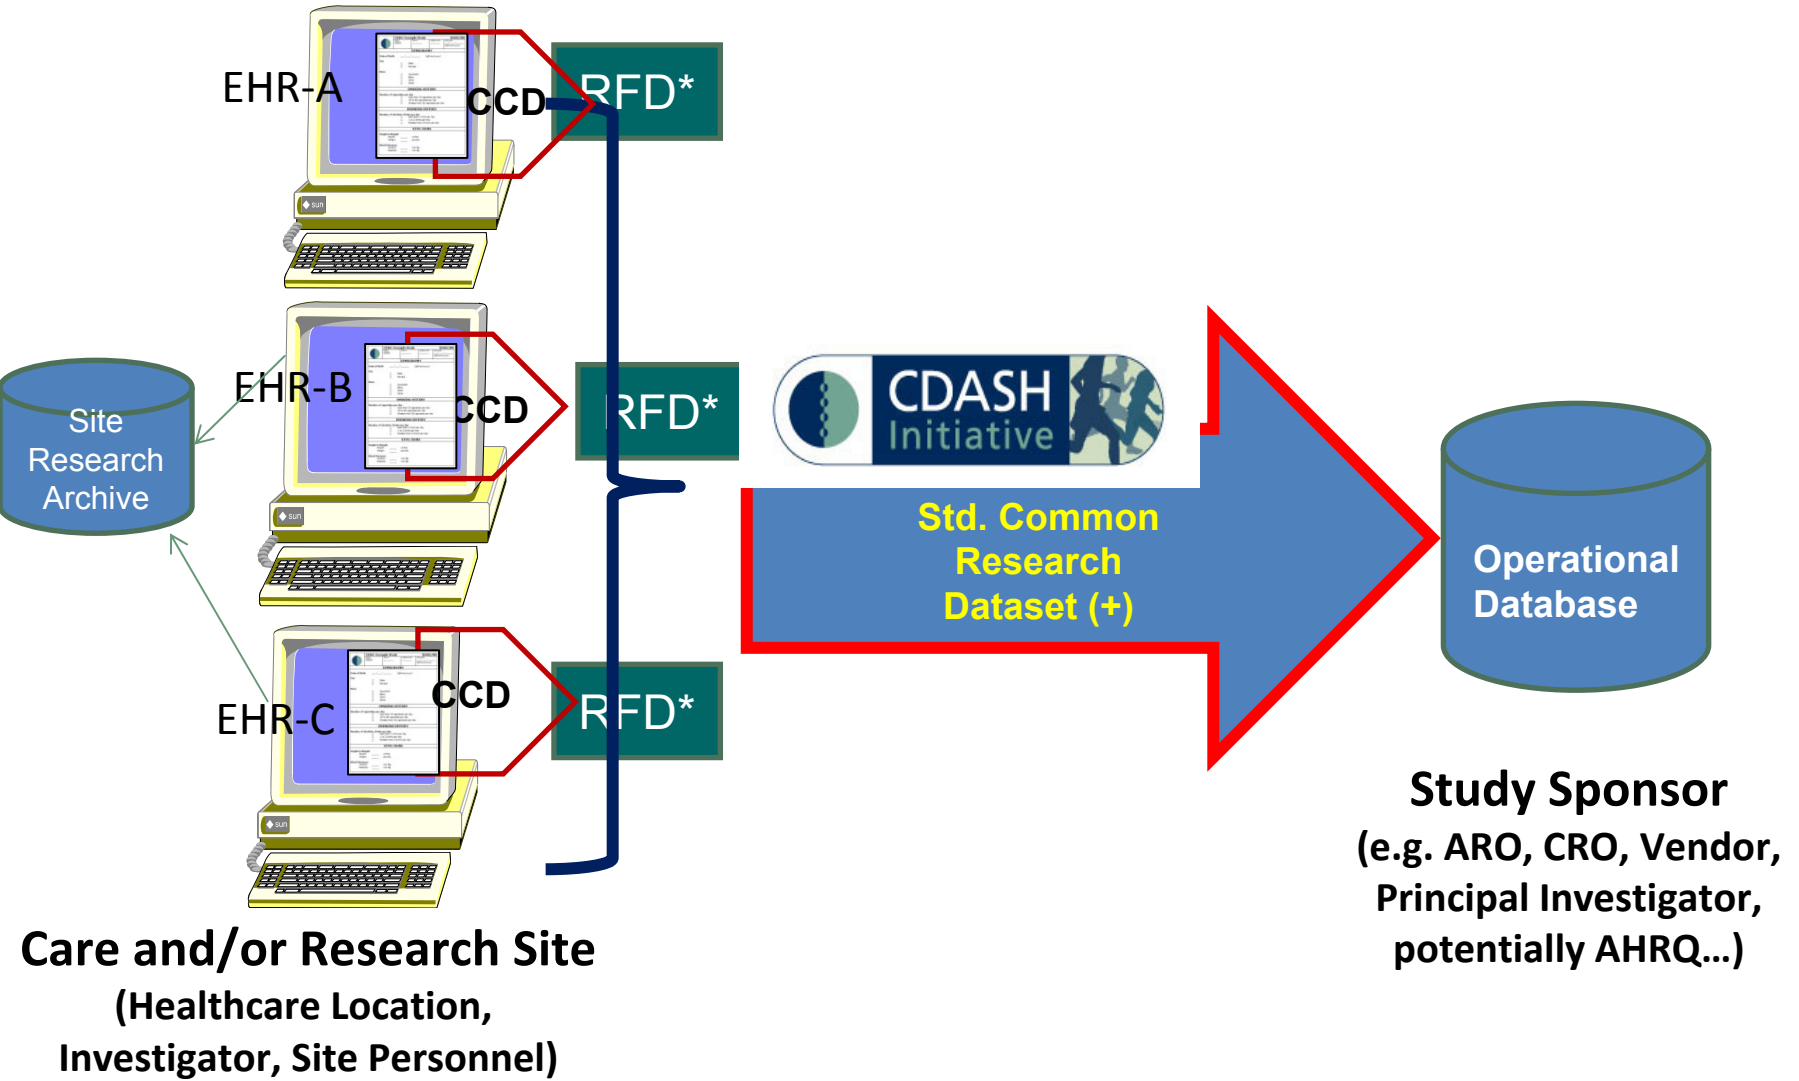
EHR-A

CCD

RFD*

sun

Site Research Archive

EHR-B

CCD

RFD*

sun

CDASH Initiative

Std. Common Research Dataset (+)

Operational Database

EHR-C

CCD

RFD*

sun

Care and/or Research Site
(Healthcare Location, Investigator, Site Personnel)

Study Sponsor
(e.g. ARO, CRO, Vendor, Principal Investigator, potentially AHRQ…)